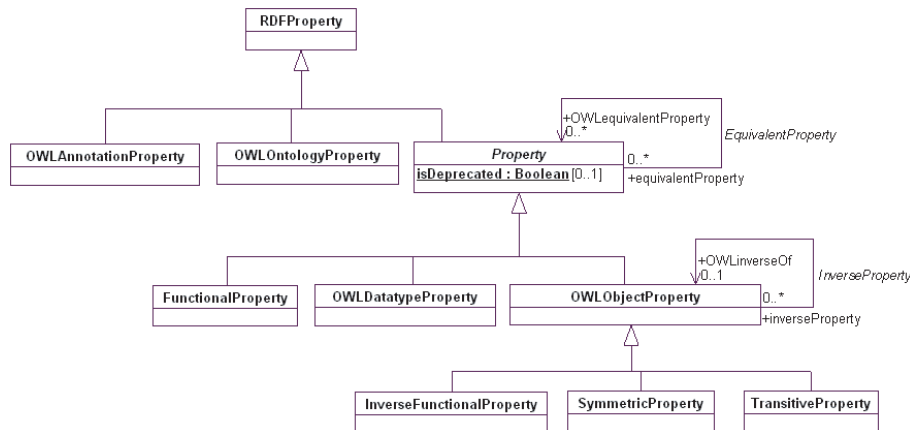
RDFProperty

OWLAnnotationProperty

OWLOntologyProperty

+OWLequivalentProperty
0..*

EquivalentProperty

Property
isDeprecated : Boolean [0..1]

0..*
+equivalentProperty

FunctionalProperty

OWLDatatypeProperty

+OWLinverseOf
0..1

InverseProperty

OWLObjectProperty

0..*
+inverseProperty

InverseFunctionalProperty

SymmetricProperty

TransitiveProperty